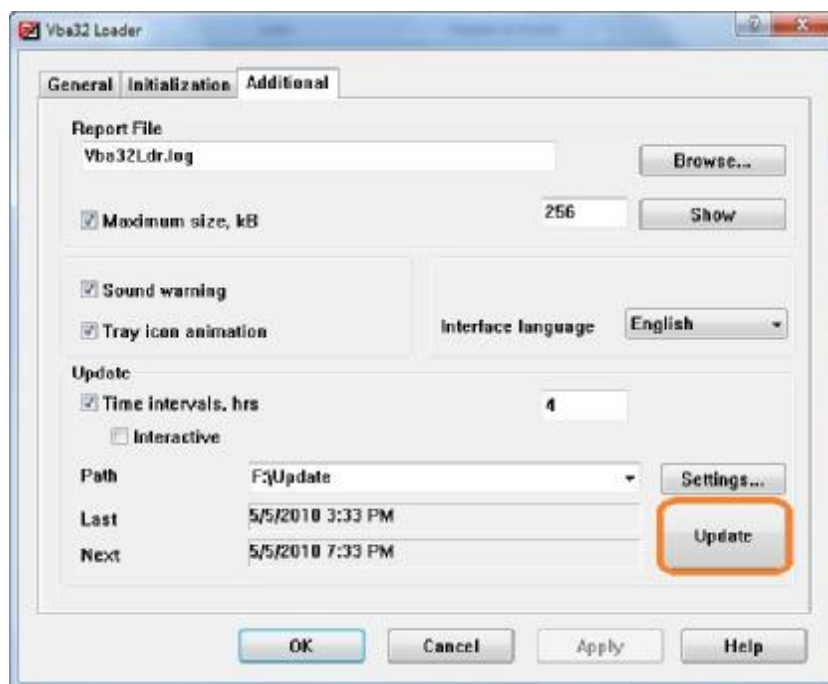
Vba32 Loader

General | Initialization | Additional

Report File

Vba32Ldr.log

Browse...

Maximum size, kB

256

Show

Sound warning

Tray icon animation

Interface language

English

Update

Time intervals, hrs

4

Interactive

Path

F:\Update

Settings...

Last

5/5/2010 3:33 PM

Next

5/5/2010 7:33 PM

Update

OK

Cancel

Apply

Help